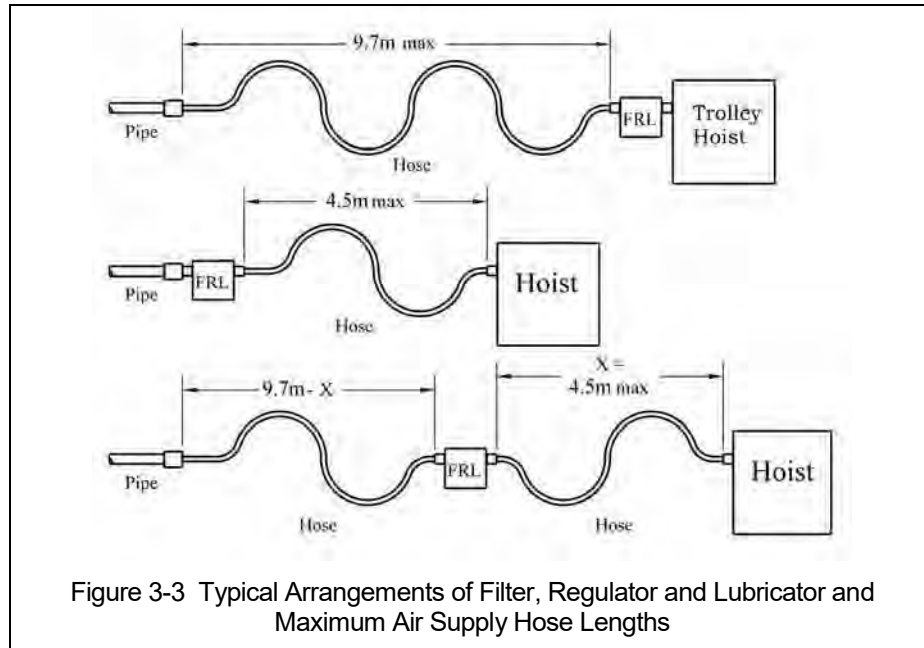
9.7m max

Pipe

Hose

FRL

Trolley Hoist

4.5m max

Pipe

FRL

Hose

Hoist

9.7m- X

X = 4.5m max

Pipe

FRL

Hose

Hose

Hoist

Figure 3-3 Typical Arrangements of Filter, Regulator and Lubricator and Maximum Air Supply Hose Lengths